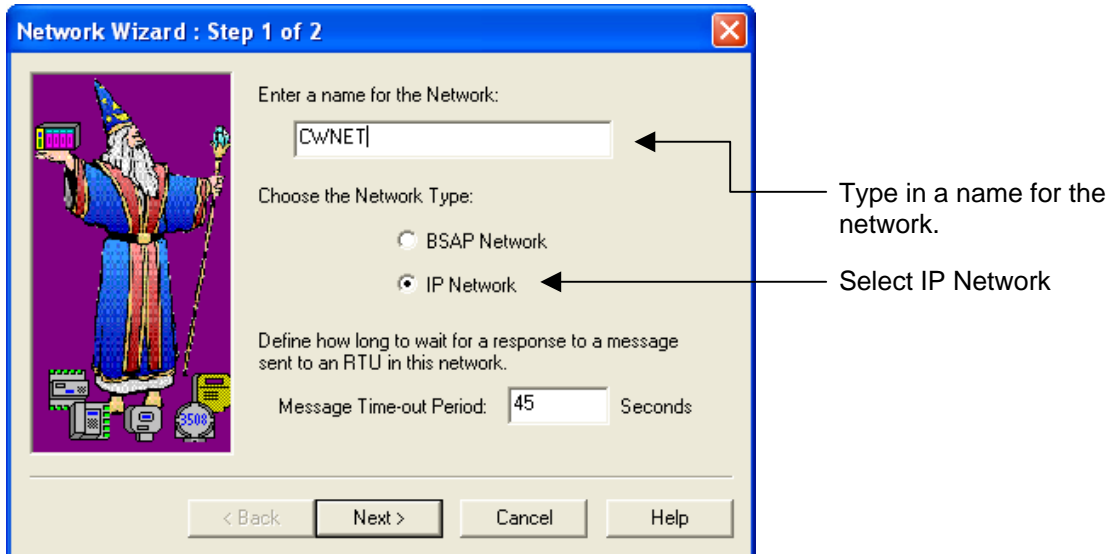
Network Wizard : Step 1 of 2

3508

Enter a name for the Network:

CWNET

Choose the Network Type:

BSAP Network

IP Network

Define how long to wait for a response to a message sent to an RTU in this network.

Message Time-out Period: 45 Seconds

< Back Next > Cancel Help

Type in a name for the network.

Select IP Network